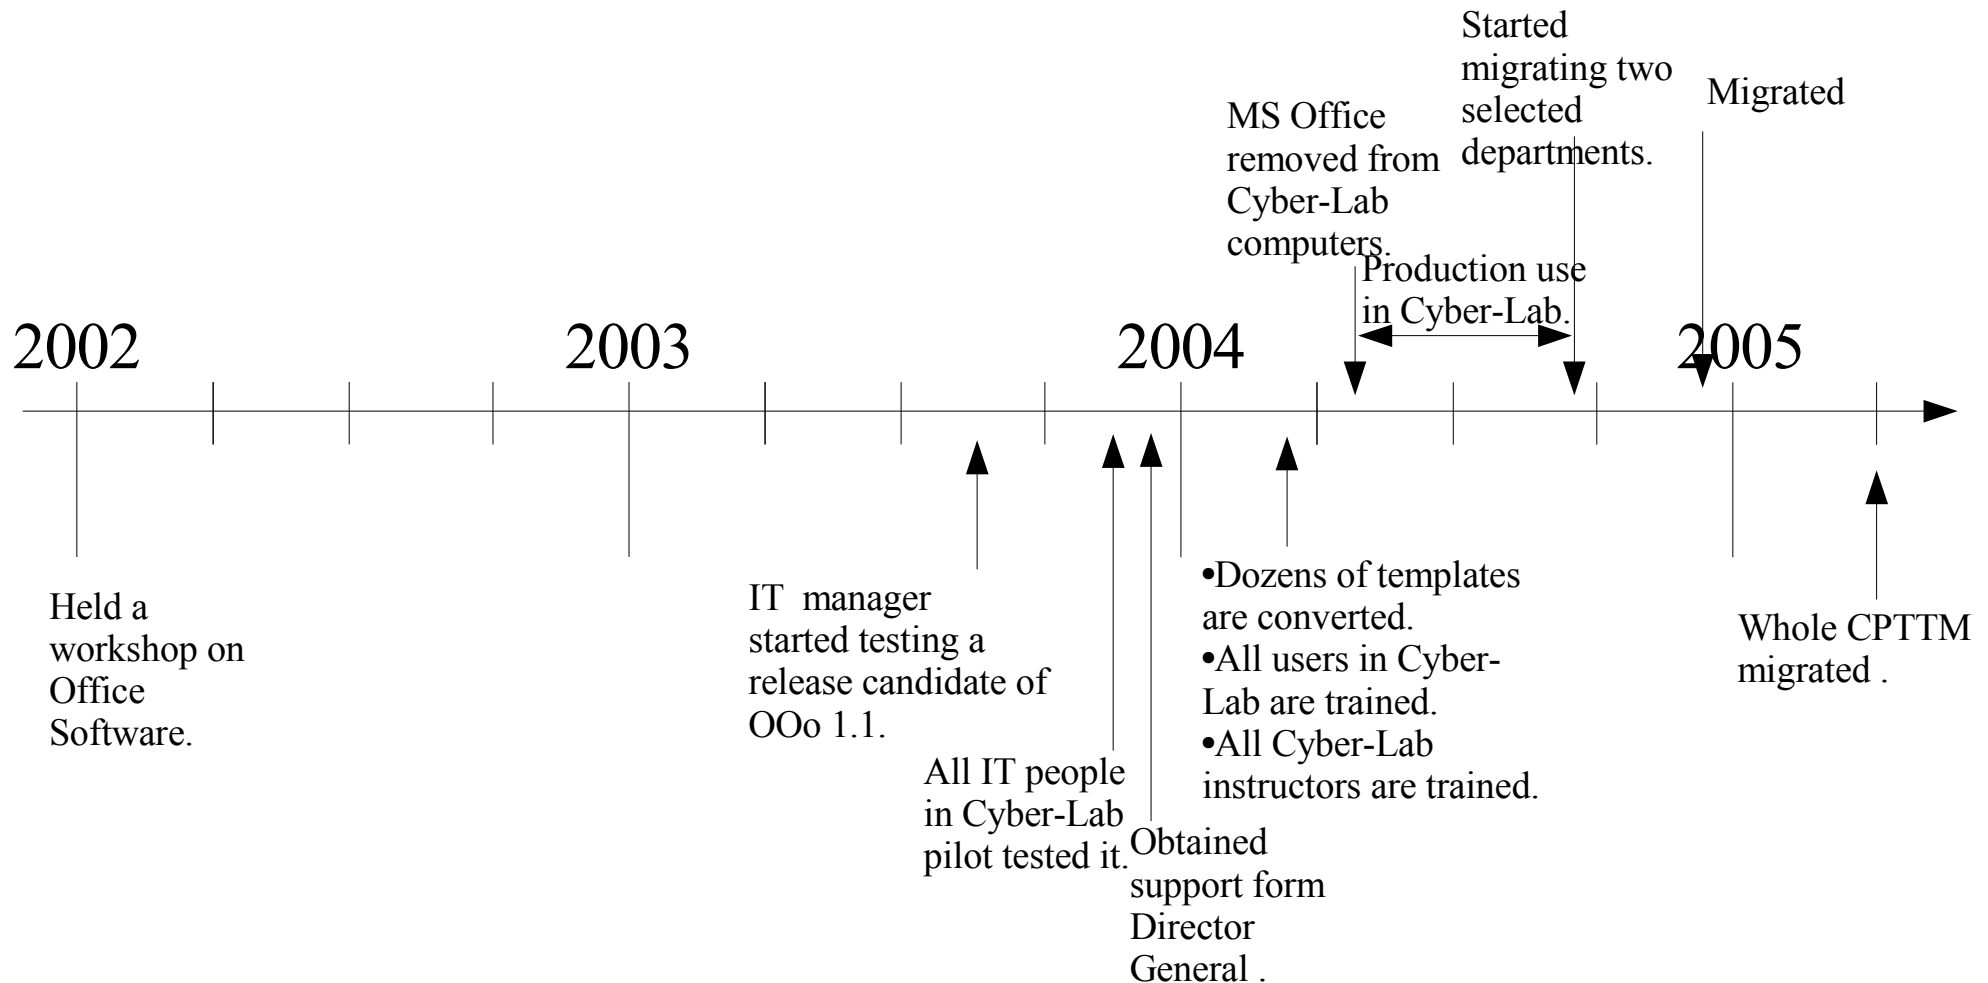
Started migrating two selected departments.

Migrated

MS Office removed from Cyber-Lab computers.

Production use in Cyber-Lab.

2002

2003

2004

2005

Held a workshop on Office Software.

IT manager started testing a release candidate of OOo 1.1.

All IT people in Cyber-Lab pilot tested it.

Obtained support form Director General .

•Dozens of templates are converted.
•All users in Cyber-Lab are trained.
•All Cyber-Lab instructors are trained.

Whole CPTTM migrated .